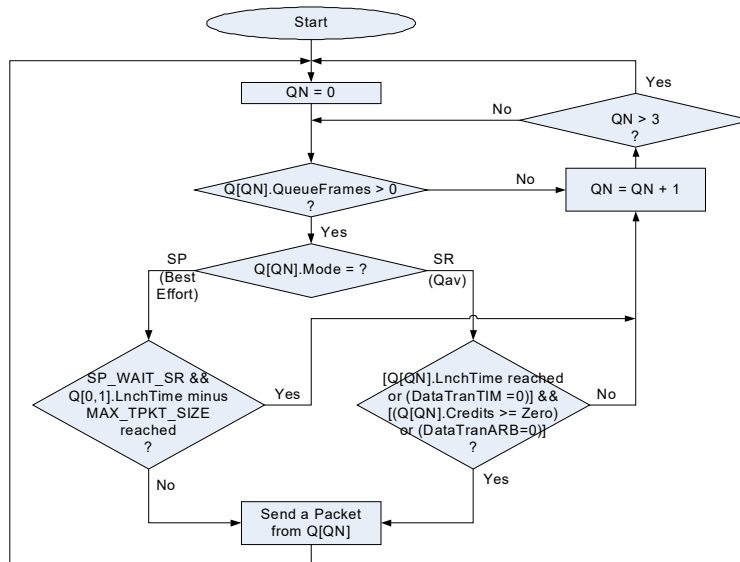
Start

QN = 0

Yes

No

QN > 3
?

Q[QN].QueueFrames > 0
?

No

QN = QN + 1

Yes

SP
(Best
Effort)

Q[QN].Mode = ?

SR
(Qav)

SP_WAIT_SR &&
Q[0,1].LnchTime minus
MAX_TPKT_SIZE
reached
?

Yes

[Q[QN].LnchTime reached
or (DataTranTIM =0)] &&
[(Q[QN].Credits >= Zero)
or (DataTranARB=0)]
?

No

No

Yes

Send a Packet
from Q[QN]